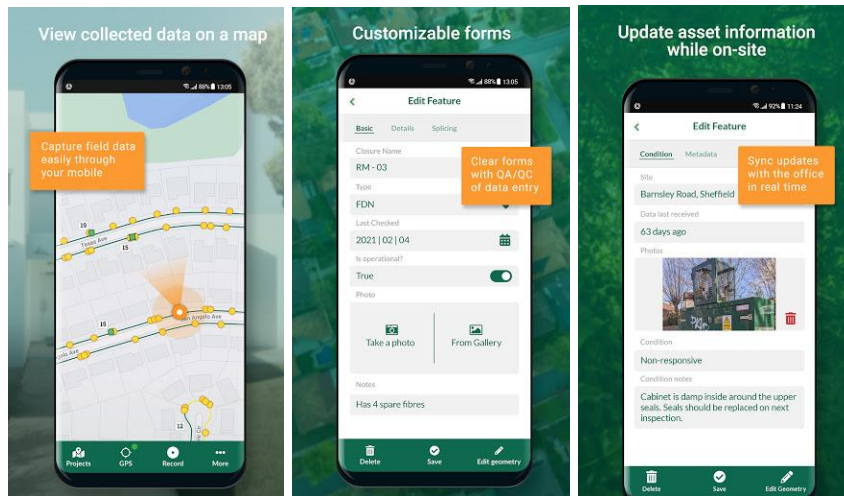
View collected data on a map

88% 13:05

Capture field data easily through your mobile

19

Texas Ave

15

15

San Angelo Ave

Angelo Ave

Projects GPS Record More

Customizable forms

88% 13:05

Edit Feature

Basic Details Splicing

Closure Name

RM - 03

Clear forms with QA/QC of data entry

Type

FDN

Last Checked

2021 | 02 | 04

Is operational?

True

Photo

Take a photo

From Gallery

Notes

Has 4 spare fibres

Delete Save Edit geometry

Update asset information while on-site

92% 11:24

Edit Feature

Condition Metadata

Sync updates with the office in real time

Site

Barnsley Road, Sheffield

Data last received

63 days ago

Photos

Condition

Non-responsive

Condition notes

Cabinet is damp inside around the upper seals. Seals should be replaced on next inspection.

Delete Save Edit Geometry